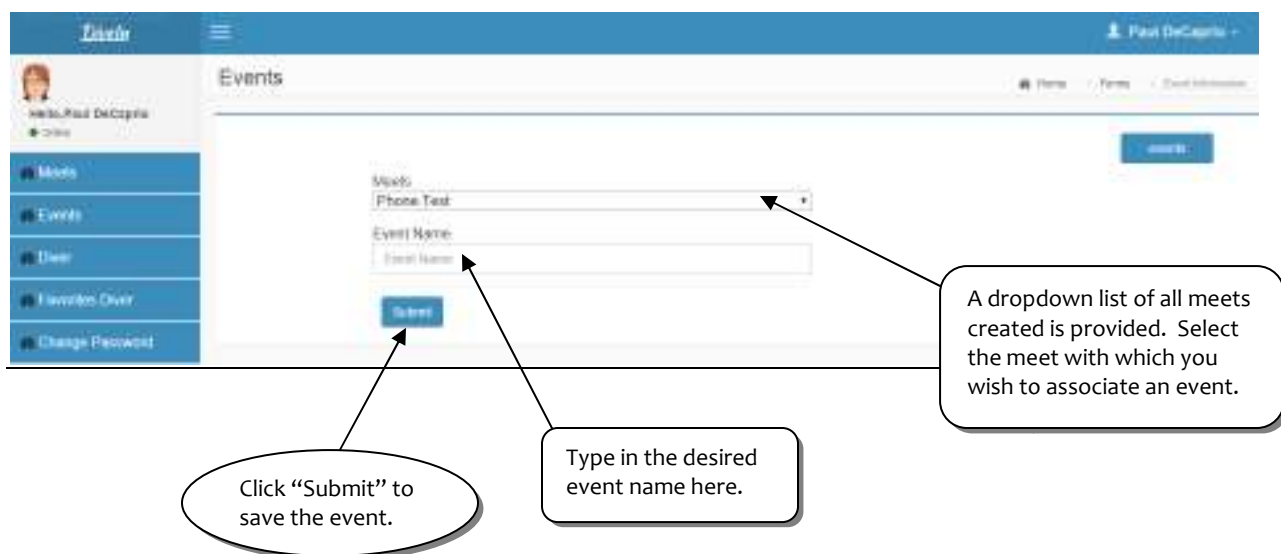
Diveorite

Paul DeCaprio

Hello,Paul DeCaprio
Online

Meets

Events

Diver

Favorites Diver

Change Password

Events

Home > Events > Event Information

events

Meets
Phone Test

Event Name
Event Name

Submit

A dropdown list of all meets created is provided. Select the meet with which you wish to associate an event.

Type in the desired event name here.

Click "Submit" to save the event.